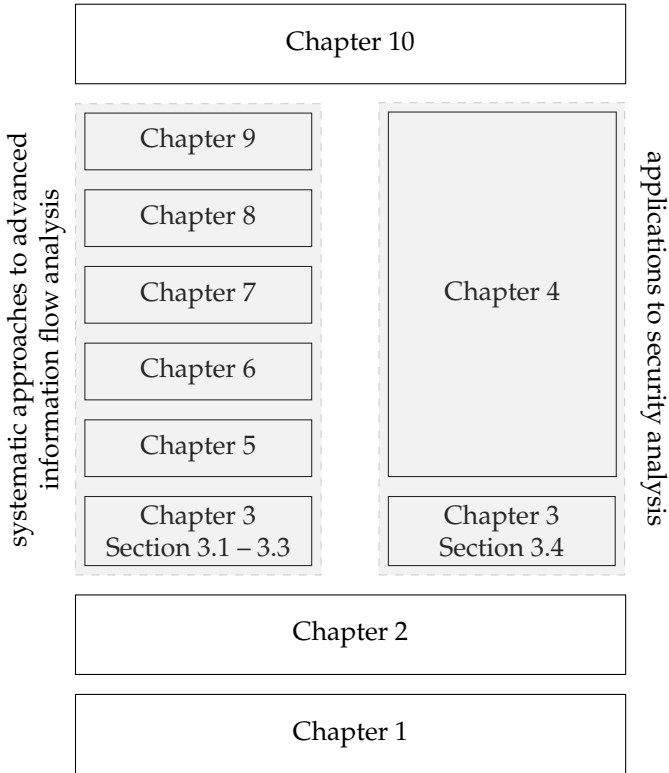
Chapter 10

systematic approaches to advanced information flow analysis

Chapter 9

Chapter 8

Chapter 7

Chapter 6

Chapter 5

Chapter 3
Section 3.1 – 3.3

Chapter 4

Chapter 3
Section 3.4

applications to security analysis

Chapter 2

Chapter 1